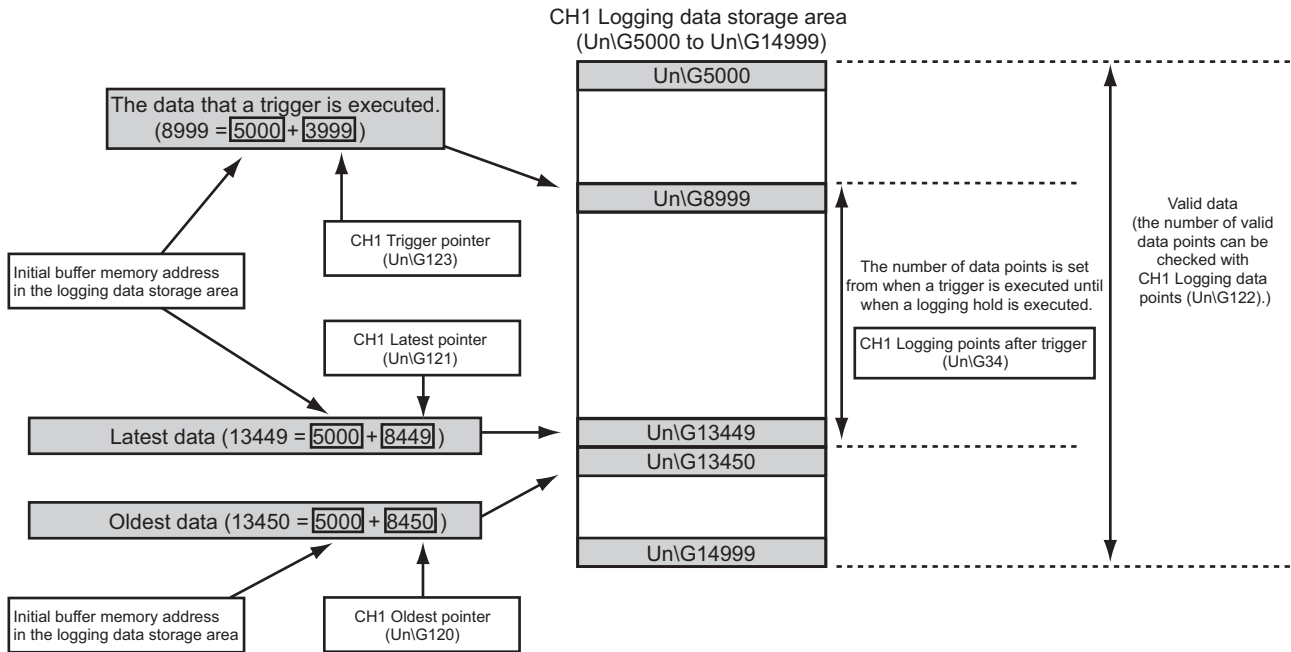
CH1 Logging data storage area
(Un\G5000 to Un\G14999)

Un\G5000

The data that a trigger is executed.
(8999 = 5000 + 3999)

Un\G8999

CH1 Trigger pointer
(Un\G123)

Initial buffer memory address in the logging data storage area

The number of data points is set from when a trigger is executed until when a logging hold is executed.

CH1 Logging points after trigger
(Un\G34)

Valid data
(the number of valid data points can be checked with CH1 Logging data points (Un\G122).)

CH1 Latest pointer
(Un\G121)

Latest data (13449 = 5000 + 8449)

Un\G13449

Un\G13450

Oldest data (13450 = 5000 + 8450)

Un\G14999

Initial buffer memory address in the logging data storage area

CH1 Oldest pointer
(Un\G120)